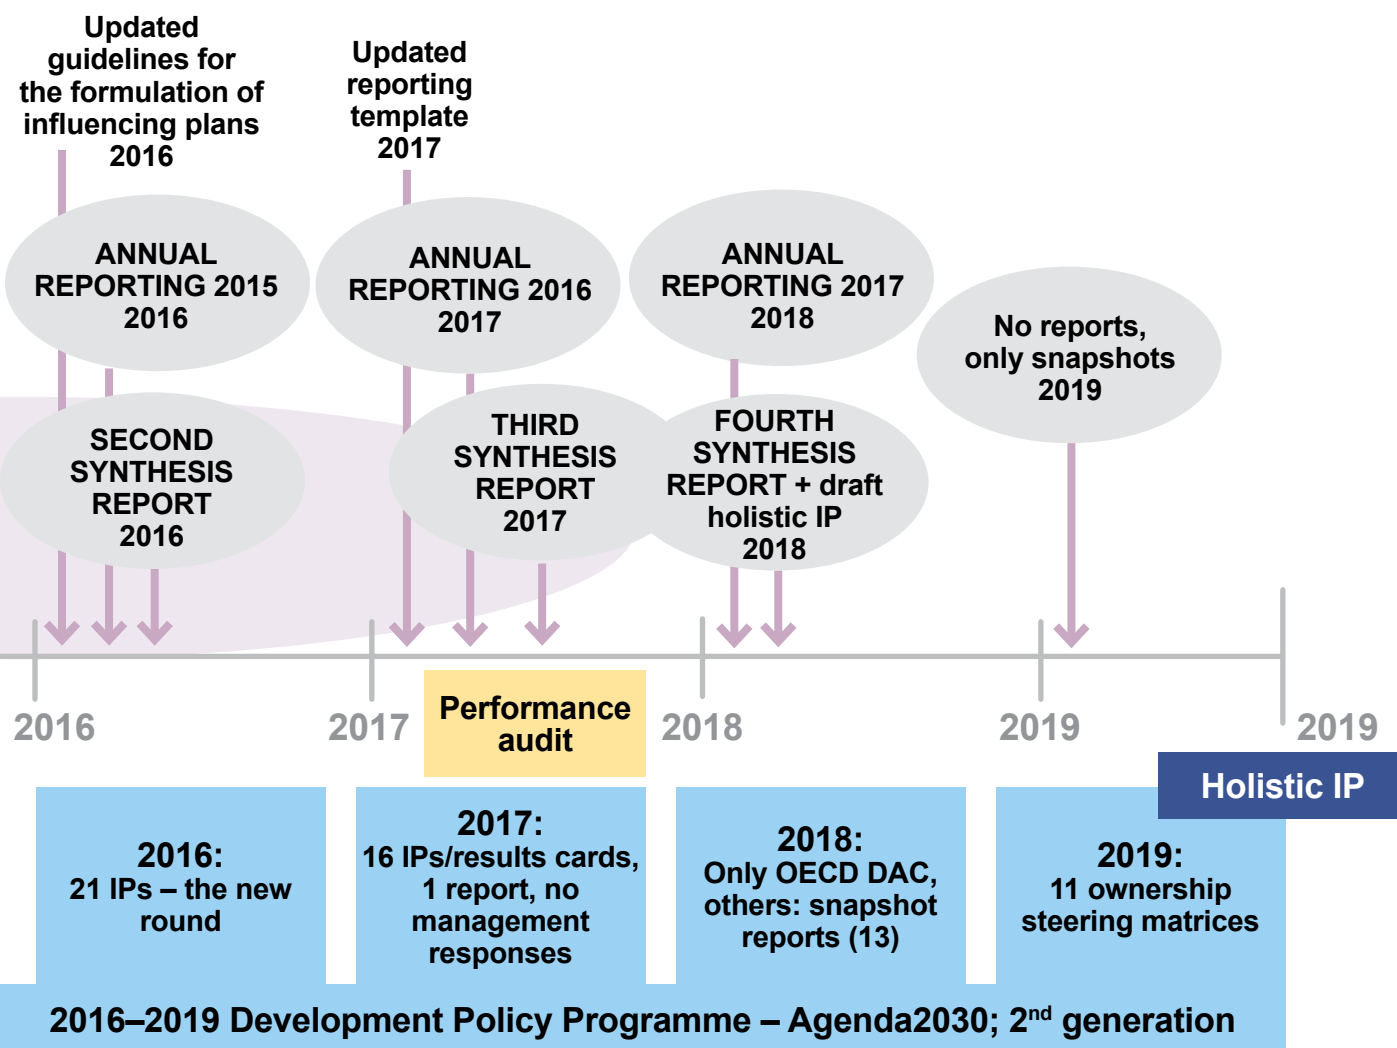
Updated guidelines for the formulation of influencing plans 2016

Updated reporting template 2017

ANNUAL REPORTING 2015 2016

ANNUAL REPORTING 2016 2017

ANNUAL REPORTING 2017 2018

No reports, only snapshots 2019

SECOND SYNTHESIS REPORT 2016

THIRD SYNTHESIS REPORT 2017

FOURTH SYNTHESIS REPORT + draft holistic IP 2018

2016

2017

Performance audit

2018

2019

2019

Holistic IP

2016: 21 IPs – the new round

2017: 16 IPs/results cards, 1 report, no management responses

2018: Only OECD DAC, others: snapshot reports (13)

2019: 11 ownership steering matrices

2016–2019 Development Policy Programme – Agenda2030; 2$^{nd}$ generation